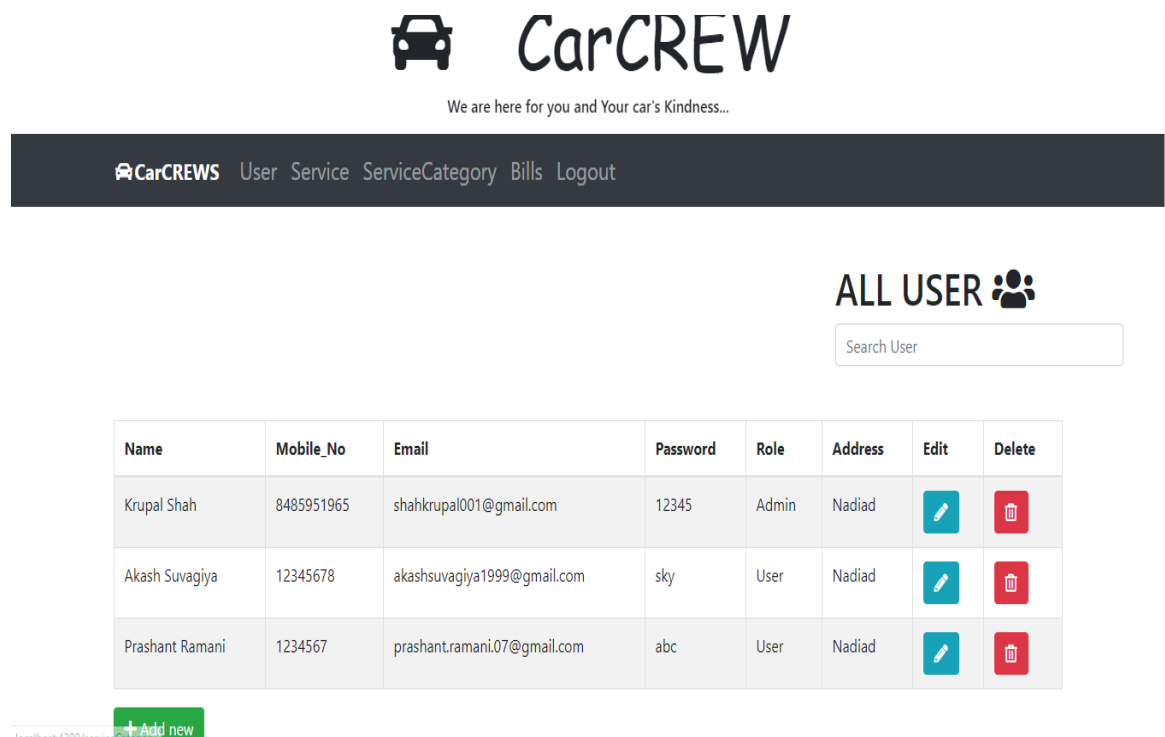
CarCREW

We are here for you and Your car's Kindness...

CarCREWS User Service ServiceCategory Bills Logout

ALL USER

Search User

| Name | Mobile_No | Email | Password | Role | Address | Edit | Delete |
|---|---|---|---|---|---|---|---|
| Krupal Shah | 8485951965 | shahkrupal001@gmail.com | 12345 | Admin | Nadiad | | |
| Akash Suvagiya | 12345678 | akashsuvagiya1999@gmail.com | sky | User | Nadiad | | |
| Prashant Ramani | 1234567 | prashant.ramani.07@gmail.com | abc | User | Nadiad | | |

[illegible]

+ Add new